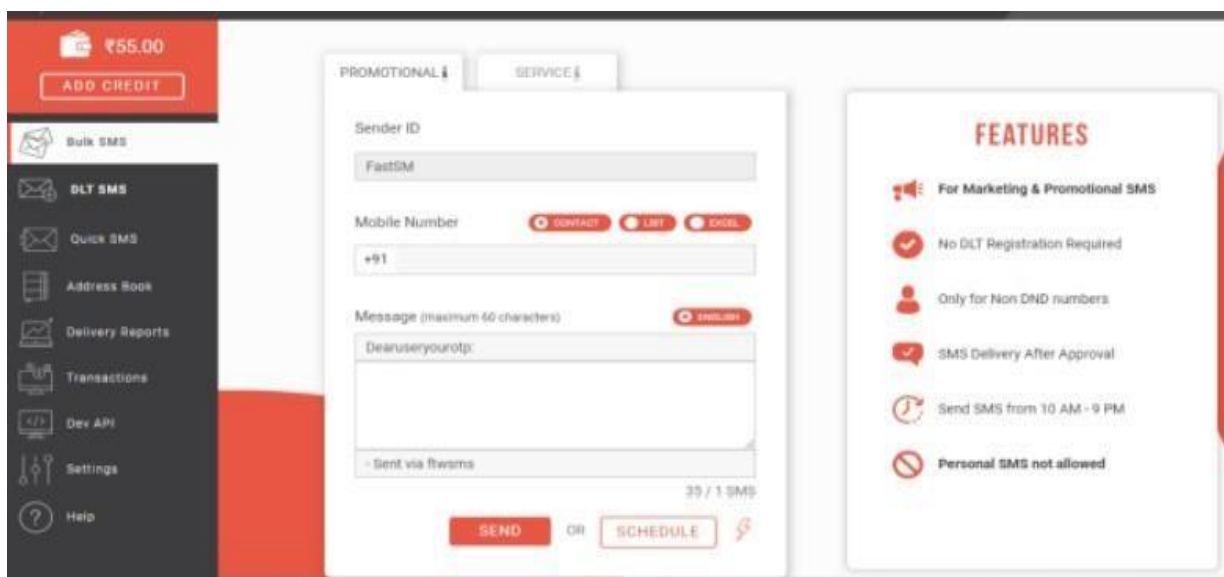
₹55.00

ADD CREDIT

Bulk SMS

DLT SMS

Quick SMS

Address Book

Delivery Reports

Transactions

Dev API

Settings

Help

PROMOTIONAL

SERVICE

Sender ID

FastSM

Mobile Number

CONTACT

LIST

EXCEL

+91

Message (maximum 60 characters)

ENGLISH

Dearuseryourotp:

- Sent via ftwsms

33 / 1 SMS

SEND

OR

SCHEDULE

FEATURES

For Marketing & Promotional SMS

No DLT Registration Required

Only for Non DND numbers

SMS Delivery After Approval

Send SMS from 10 AM - 9 PM

Personal SMS not allowed